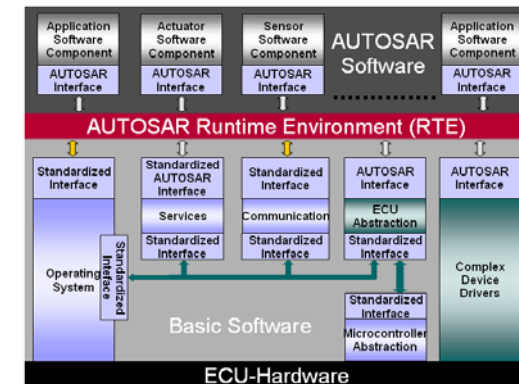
Application Software Component
AUTOSAR Interface

Actuator Software Component
AUTOSAR Interface

Sensor Software Component
AUTOSAR Interface

AUTOSAR Software

Application Software Component
AUTOSAR Interface

AUTOSAR Runtime Environment (RTE)

Standardized Interface

Operating System

Standardized Interface

Standardized AUTOSAR Interface
Services
Standardized Interface

Standardized Interface
Communication
Standardized Interface

AUTOSAR Interface
ECU Abstraction
Standardized Interface

Standardized Interface
Microcontroller Abstraction

AUTOSAR Interface
Complex Device Drivers

Basic Software

ECU-Hardware